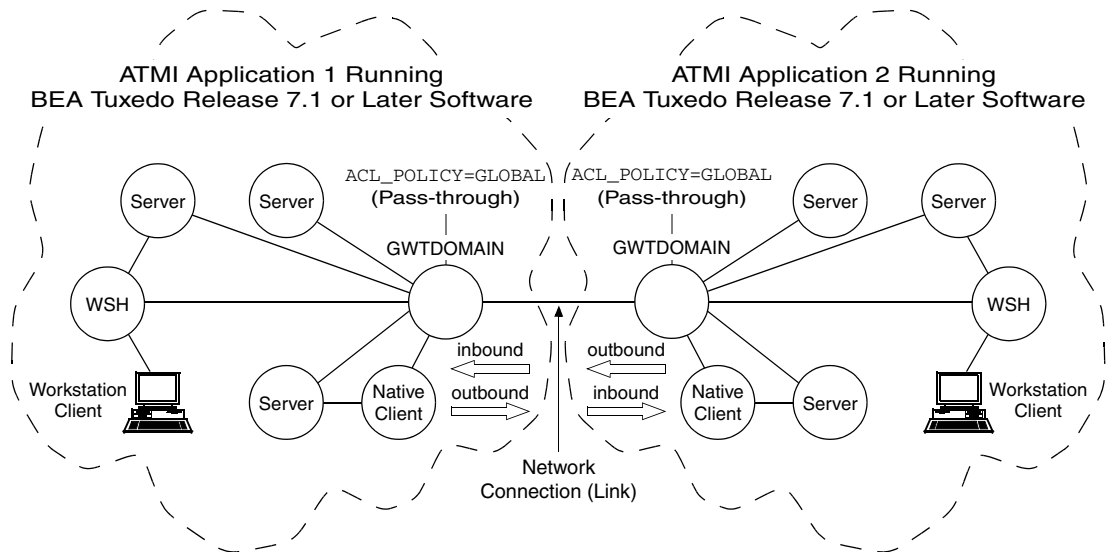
ATMI Application 1 Running
BEA Tuxedo Release 7.1 or Later Software

ATMI Application 2 Running
BEA Tuxedo Release 7.1 or Later Software

ACL_POLICY=GLOBAL
(Pass-through)

ACL_POLICY=GLOBAL
(Pass-through)

Server

Server

GWTDOMAIN

GWTDOMAIN

Server

Server

WSH

WSH

inbound

outbound

outbound

inbound

Workstation Client

Server

Native Client

Native Client

Server

Workstation Client

Network Connection (Link)